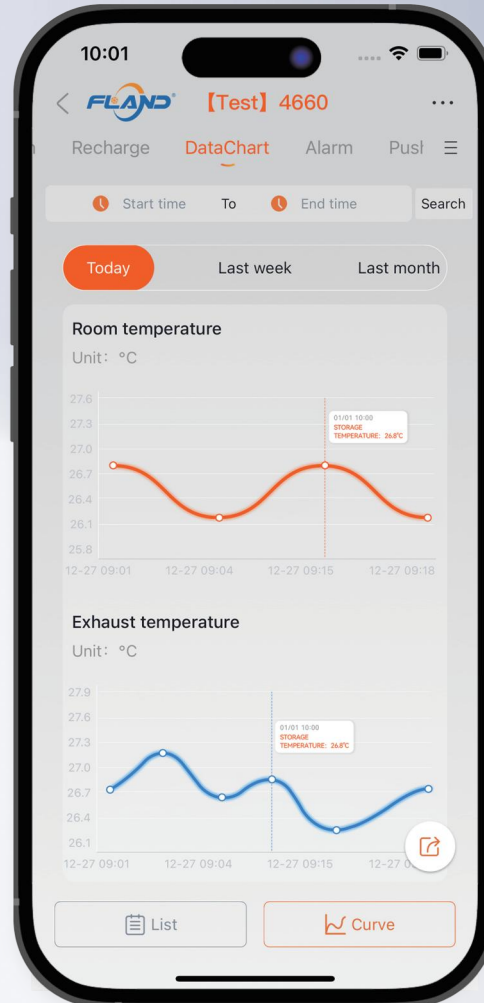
10:01

FLAND 【Test】4660 ···

n Recharge DataChart Alarm Pusl

Start time To End time Search

Today Last week Last month

Room temperature

Unit: °C

27.6
27.3
27.0
26.7
26.4
26.1
25.8

01/01 10:00
STORAGE TEMPERATURE: 26.8℃

12-27 09:01 12-27 09:04 12-27 09:15 12-27 09:18

Exhaust temperature

Unit: °C

27.9
27.6
27.3
27.0
26.7
26.4
26.1

01/01 10:00
STORAGE TEMPERATURE: 26.8℃

12-27 09:01 12-27 09:04 12-27 09:15 12-27 0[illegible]

List Curve